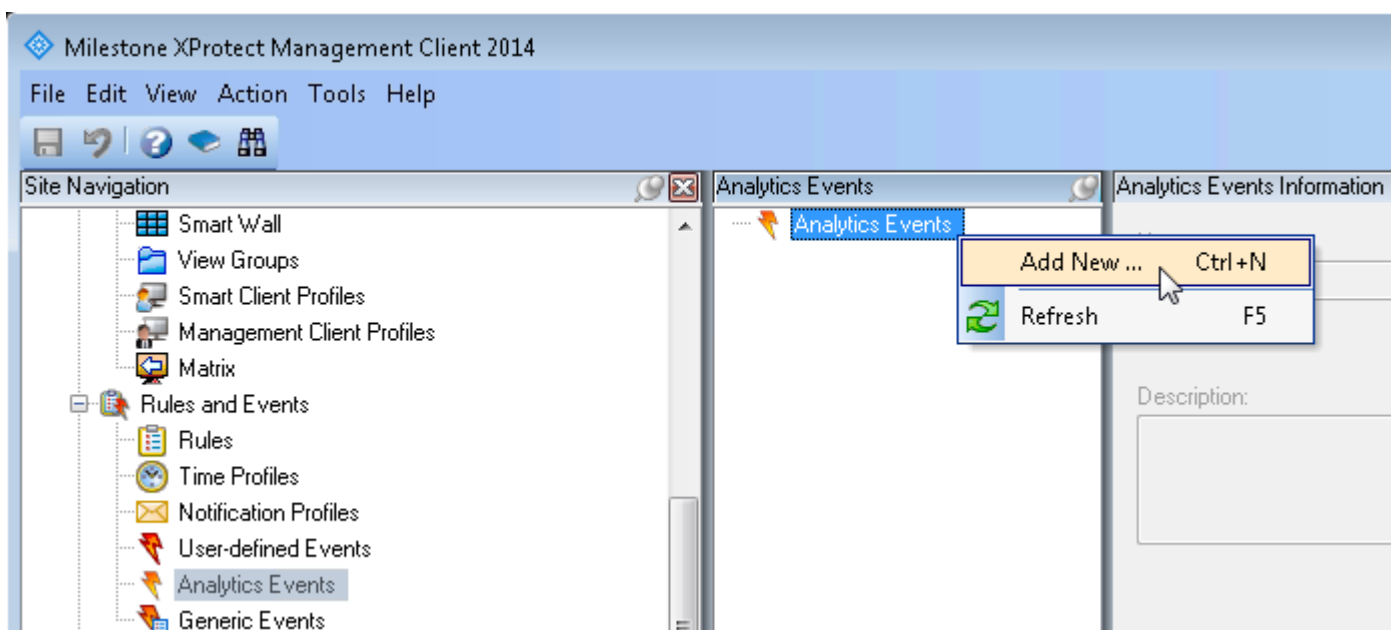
Milestone XProtect Management Client 2014

File Edit View Action Tools Help

Site Navigation

Smart Wall
View Groups
Smart Client Profiles
Management Client Profiles
Matrix
Rules and Events
Rules
Time Profiles
Notification Profiles
User-defined Events
Analytics Events
Generic Events

Analytics Events

Analytics Events

Add New ... Ctrl+N
Refresh F5

Analytics Events Information

Description: